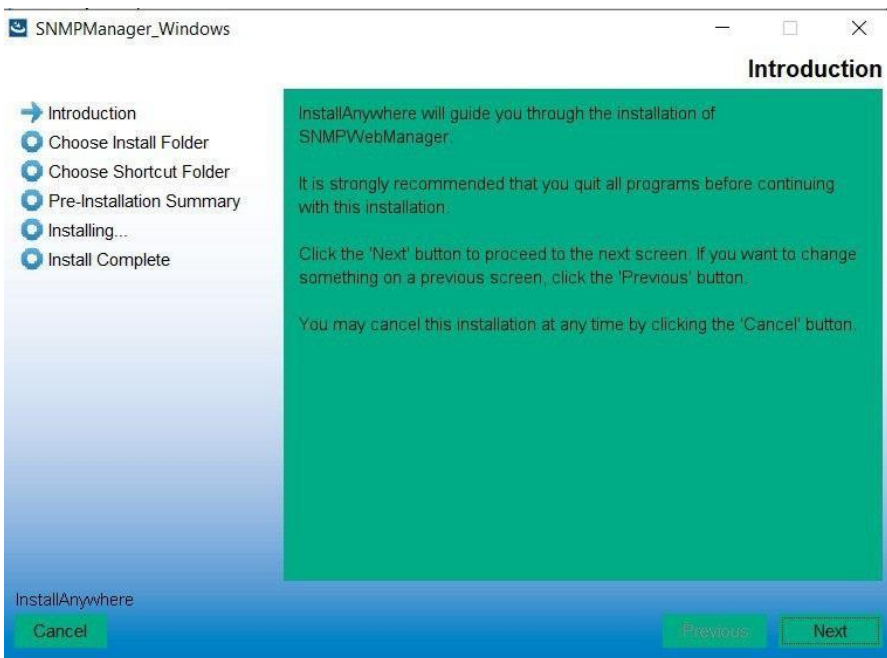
SNMPManager_Windows

Introduction

Introduction
Choose Install Folder
Choose Shortcut Folder
Pre-Installation Summary
Installing...
Install Complete

InstallAnywhere will guide you through the installation of SNMPWebManager.

It is strongly recommended that you quit all programs before continuing with this installation.

Click the 'Next' button to proceed to the next screen. If you want to change something on a previous screen, click the 'Previous' button.

You may cancel this installation at any time by clicking the 'Cancel' button.

InstallAnywhere

Cancel

Previous

Next